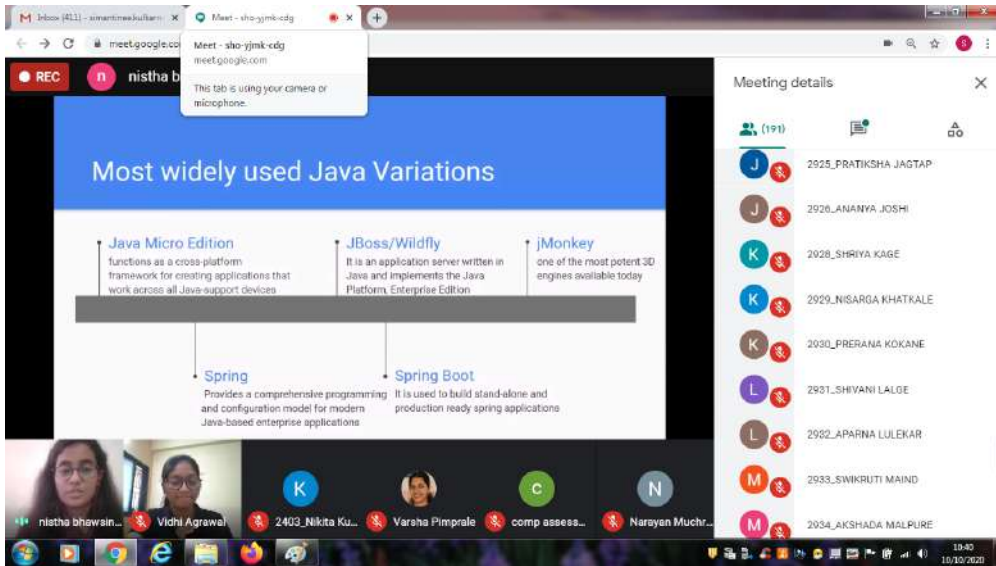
M Inbox (411) - simantinee.kulkarni ×
Meet - sho-yjmk-cdg ×
meet.google.com

Meet - sho-yjmk-cdg
meet.google.com
This tab is using your camera or microphone.

REC
n nistha b

Most widely used Java Variations

Java Micro Edition
functions as a cross-platform framework for creating applications that work across all Java-support devices

JBoss/Wildfly
It is an application server written in Java and implements the Java Platform, Enterprise Edition

jMonkey
one of the most potent 3D engines available today

Spring
Provides a comprehensive programming and configuration model for modern Java-based enterprise applications

Spring Boot
It is used to build stand-alone and production ready spring applications

Meeting details
(191)
J 2925_PRATIKSHA JAGTAP
J 2926_ANANYA JOSHI
K 2928_SHRIYA KAGE
K 2929_NISARGA KHATKALE
K 2930_PRERANA KOKANE
L 2931_SHIVANI LALGE
L 2932_APARNA LULEKAR
M 2933_SWIKRUTI MAIND
M 2934_AKSHADA MALPURE

nistha bhawsin...
Vidhi Agrawal
K 2403_Nikita Ku...
Varsha Pimprale
C comp assess...
N Narayan Muchr...

10:40
10/10/2020